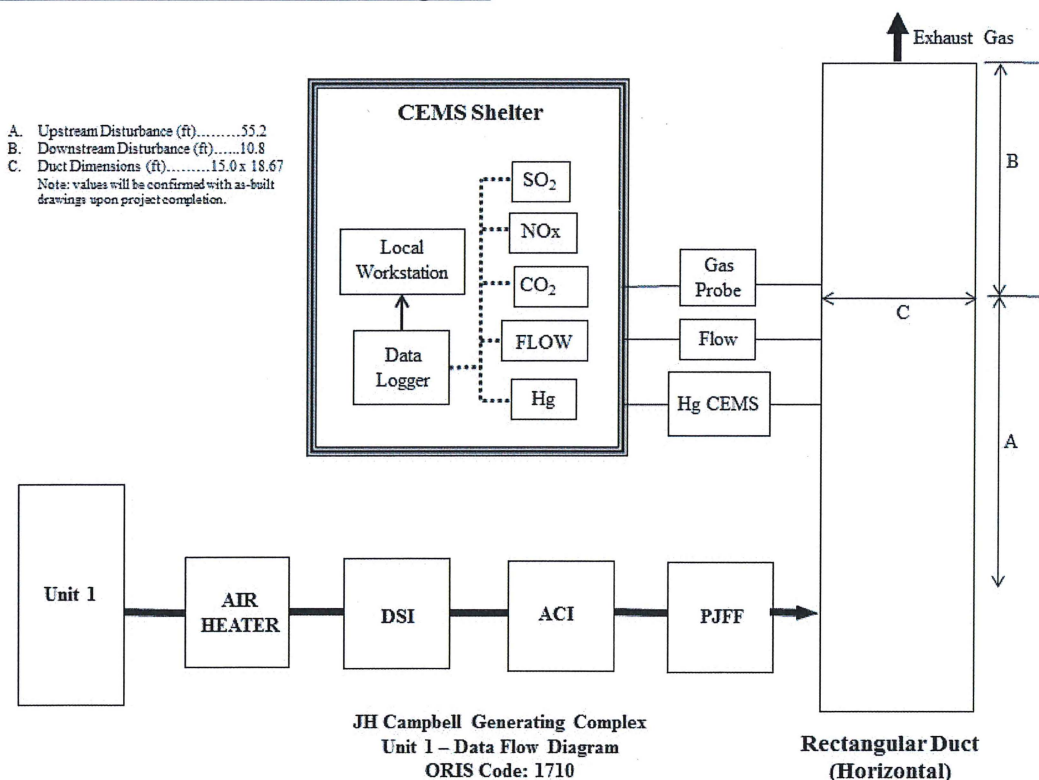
Exhaust Gas

A. Upstream Disturbance (ft)………55.2
B. Downstream Disturbance (ft)……10.8
C. Duct Dimensions (ft)………15.0 x 18.67
Note: values will be confirmed with as-built drawings upon project completion.

CEMS Shelter

Local Workstation

Data Logger

$SO_2$

NOx

$CO_2$

FLOW

Hg

Gas Probe

Flow

Hg CEMS

B

C

A

Unit 1

AIR HEATER

DSI

ACI

PJFF

JH Campbell Generating Complex
Unit 1 – Data Flow Diagram
ORIS Code: 1710

Rectangular Duct
(Horizontal)